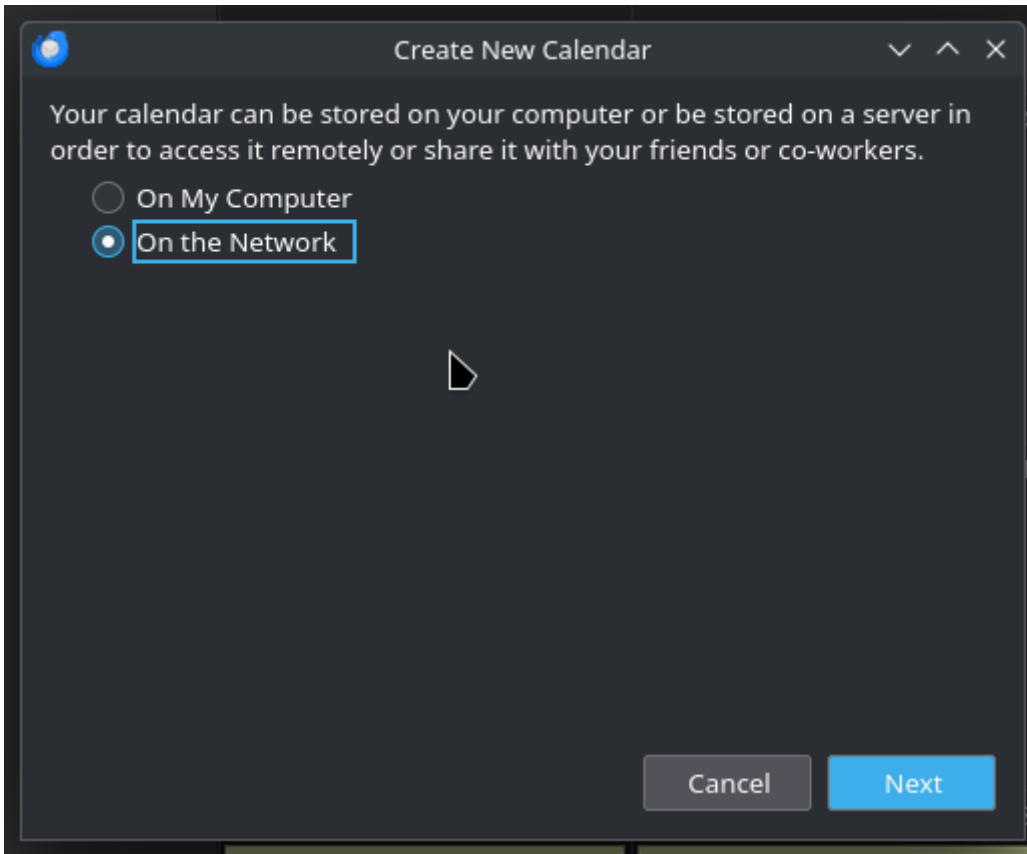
Create New Calendar

Your calendar can be stored on your computer or be stored on a server in order to access it remotely or share it with your friends or co-workers.

On My Computer
On the Network

Cancel
Next